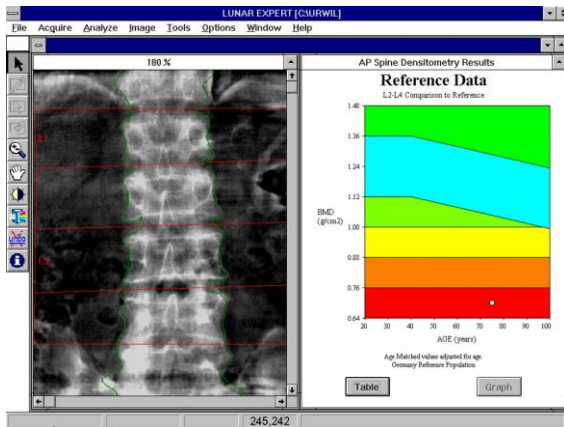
LUNAR EXPERT [CSURWIL]

File Acquire Analyze Image Tools Options Window Help

180 %

L1

L4

AP Spine Densitometry Results

Reference Data

L2-L4 Comparison to Reference

BMD (g/cm2)

1.48

1.36

1.24

1.12

1.00

0.88

0.76

0.64

20 30 40 50 60 70 80 90 100

AGE (years)

Age Matched values adjusted for age.
Germany Reference Population

Table

Graph

245,242